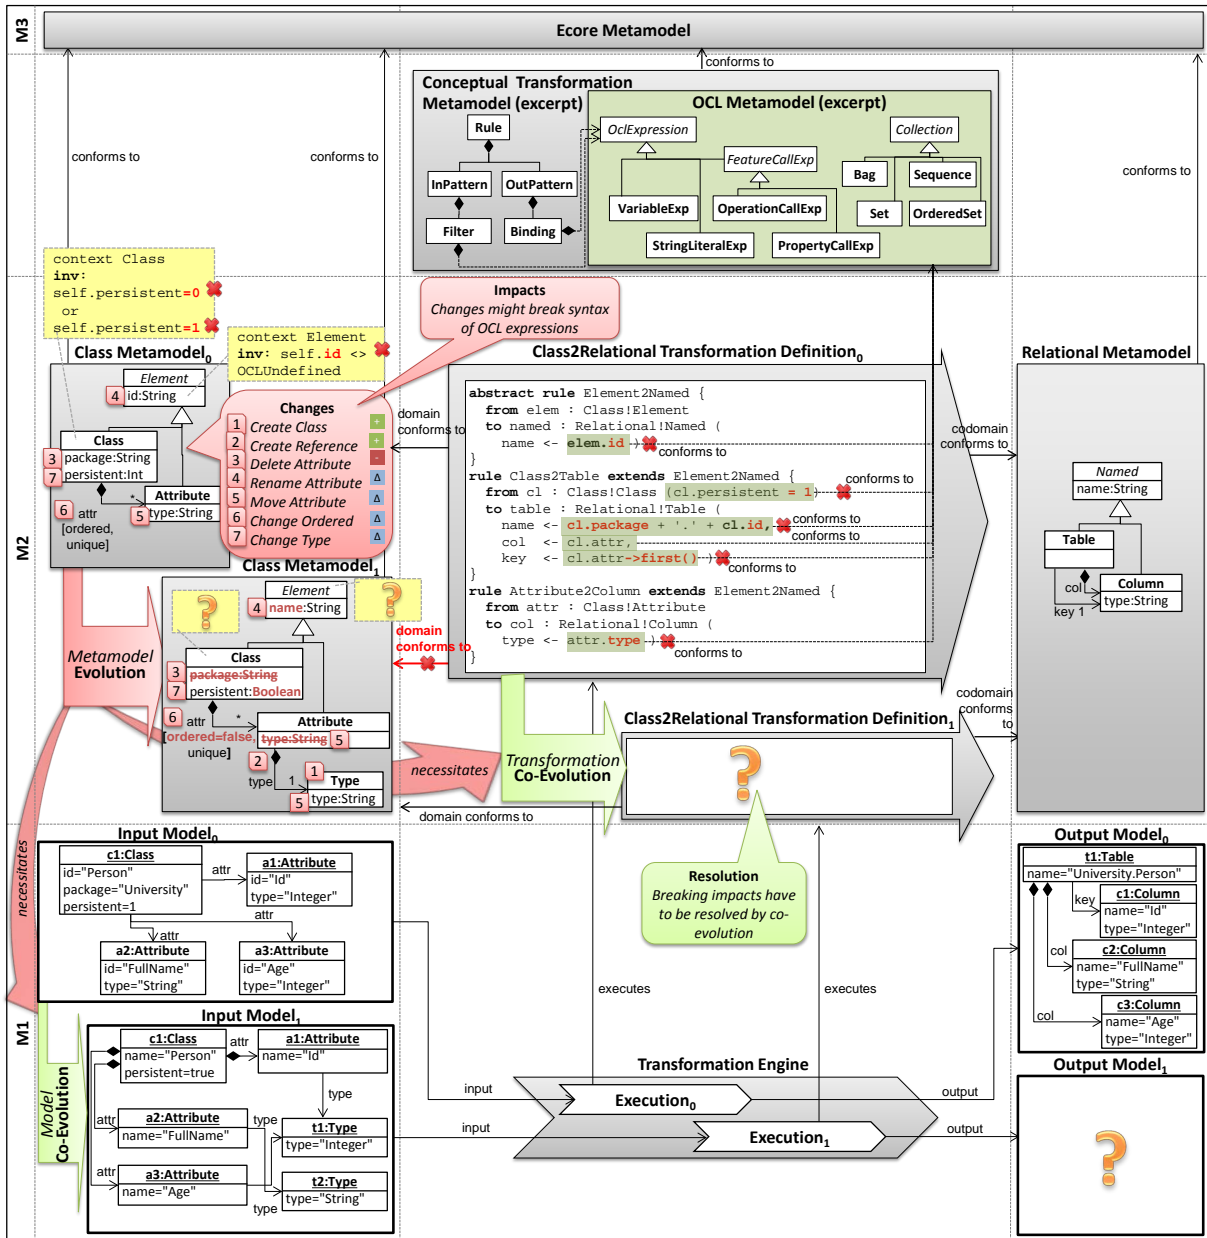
M3

Ecore Metamodel

conforms to

Conceptual Transformation Metamodel (excerpt)

OCL Metamodel (excerpt)

Rule

InPattern

OutPattern

Filter

Binding

OclExpression

Collection

FeatureCallExp

Bag

Sequence

VariableExp

OperationCallExp

Set

OrderedSet

StringLiteralExp

PropertyCallExp

conforms to

conforms to

conforms to

context Class
inv:
self.persistent=0
or
self.persistent=1

context Element
inv: self.id <>
OCLUndefined

Impacts
Changes might break syntax of OCL expressions

Class Metamodel$_0$

Element
4 id:String

Class
3 package:String
7 persistent:Int

Attribute
5 type:String

6 attr
*
[ordered, unique]

Changes
1 Create Class +
2 Create Reference +
3 Delete Attribute -
4 Rename Attribute Δ
5 Move Attribute Δ
6 Change Ordered Δ
7 Change Type Δ

domain conforms to

Class2Relational Transformation Definition$_0$

abstract rule Element2Named {
from elem : Class!Element
to named : Relational!Named (
name <- elem.id )
}
rule Class2Table extends Element2Named {
from cl : Class!Class (cl.persistent = 1)
to table : Relational!Table (
name <- cl.package + '.' + cl.id,
col <- cl.attr,
key <- cl.attr->first() )
}
rule Attribute2Column extends Element2Named {
from attr : Class!Attribute
to col : Relational!Column (
type <- attr.type )
}

conforms to

conforms to

conforms to

conforms to

conforms to

conforms to

codomain conforms to

Relational Metamodel

Named
name:String

Table

Column
type:String

col *

key 1

M2

Class Metamodel$_1$

Element
4 name:String

Class
3 package:String
7 persistent:Boolean

Attribute
type:String 5

6 attr
*
[ordered=false, unique]

2 type 1

1 Type
5 type:String

?

?

domain conforms to

Metamodel Evolution

necessitates

Transformation Co-Evolution

Class2Relational Transformation Definition$_1$

?

codomain conforms to

domain conforms to

Resolution
Breaking impacts have to be resolved by co-evolution

necessitates

Input Model$_0$

c1:Class
id="Person"
package="University"
persistent=1

attr

a1:Attribute
id="Id"
type="Integer"

attr

attr

a2:Attribute
id="FullName"
type="String"

a3:Attribute
id="Age"
type="Integer"

Output Model$_0$

t1:Table
name="University.Person"

key

c1:Column
name="Id"
type="Integer"

col

c2:Column
name="FullName"
type="String"

col

c3:Column
name="Age"
type="Integer"

M1

Input Model$_1$

c1:Class
name="Person"
persistent=true

attr

a1:Attribute
name="Id"

type

Model Co-Evolution

attr

a2:Attribute
name="FullName"

type

t1:Type
type="Integer"

attr

a3:Attribute
name="Age"

t2:Type
type="String"

type

executes

executes

Transformation Engine

input

Execution$_0$

output

input

Execution$_1$

output

Output Model$_1$

?